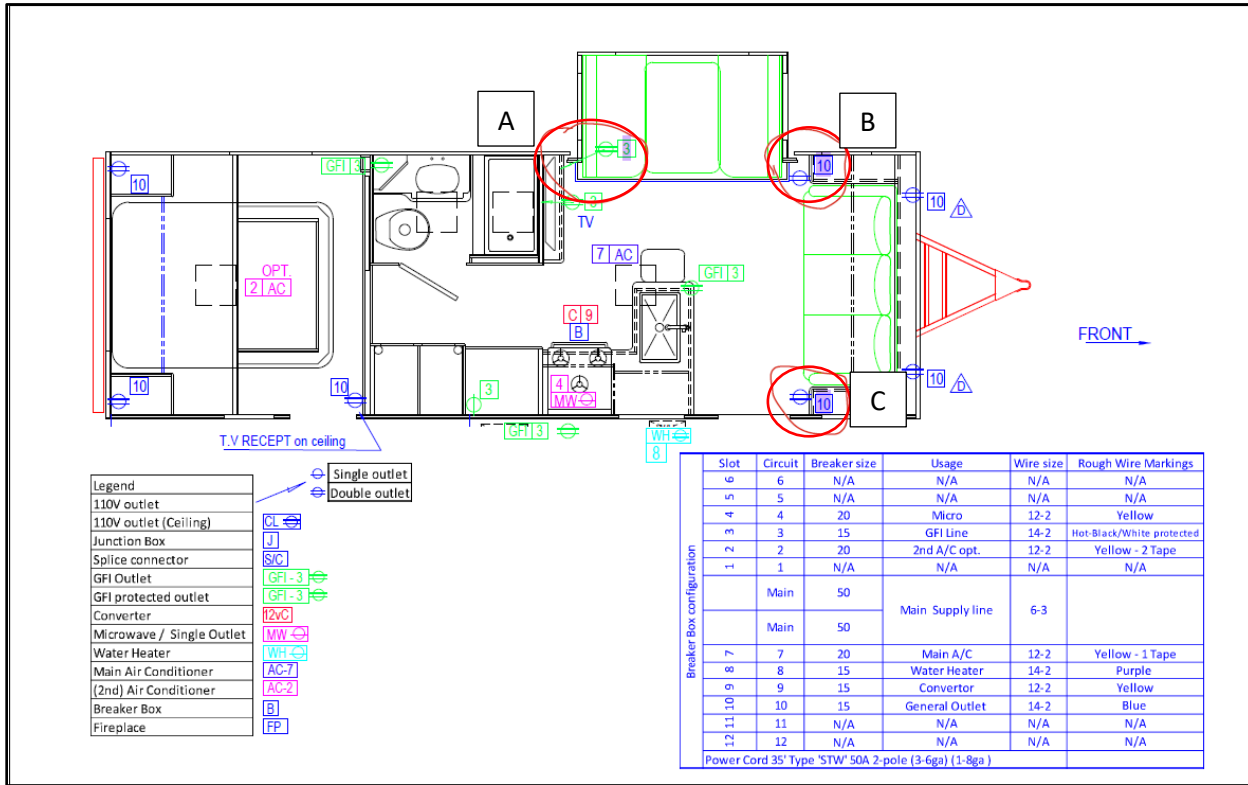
A
B
C
GFI 3
3
3
TV
10
10
10
D
10
D
OPT.
2 AC
7 AC
GFI 3
C 9
B
4
MW
10
10
3
GFI 3
WH
8
10
FRONT
T.V RECEPT on ceiling

| Legend | |
|---|---|
| 110V outlet | |
| 110V outlet (Ceiling) | CL |
| Junction Box | J |
| Splice connector | S/C |
| GFI Outlet | GFI - 3 |
| GFI protected outlet | GFI - 3 |
| Converter | 12vC |
| Microwave / Single Outlet | MW |
| Water Heater | WH |
| Main Air Conditioner | AC-7 |
| (2nd) Air Conditioner | AC-2 |
| Breaker Box | B |
| Fireplace | FP |

Single outlet
Double outlet

Breaker Box configuration

| Slot | Circuit | Breaker size | Usage | Wire size | Rough Wire Markings |
|---|---|---|---|---|---|
| 6 | 6 | N/A | N/A | N/A | N/A |
| 5 | 5 | N/A | N/A | N/A | N/A |
| 4 | 4 | 20 | Micro | 12-2 | Yellow |
| 3 | 3 | 15 | GFI Line | 14-2 | Hot-Black/White protected |
| 2 | 2 | 20 | 2nd A/C opt. | 12-2 | Yellow - 2 Tape |
| 1 | 1 | N/A | N/A | N/A | N/A |
| | Main | 50 | Main Supply line | 6-3 | |
| | Main | 50 | | | |
| 7 | 7 | 20 | Main A/C | 12-2 | Yellow - 1 Tape |
| 8 | 8 | 15 | Water Heater | 14-2 | Purple |
| 9 | 9 | 15 | Convertor | 12-2 | Yellow |
| 10 | 10 | 15 | General Outlet | 14-2 | Blue |
| 11 | 11 | N/A | N/A | N/A | N/A |
| 12 | 12 | N/A | N/A | N/A | N/A |

Power Cord 35' Type 'STW' 50A 2-pole (3-6ga) (1-8ga )